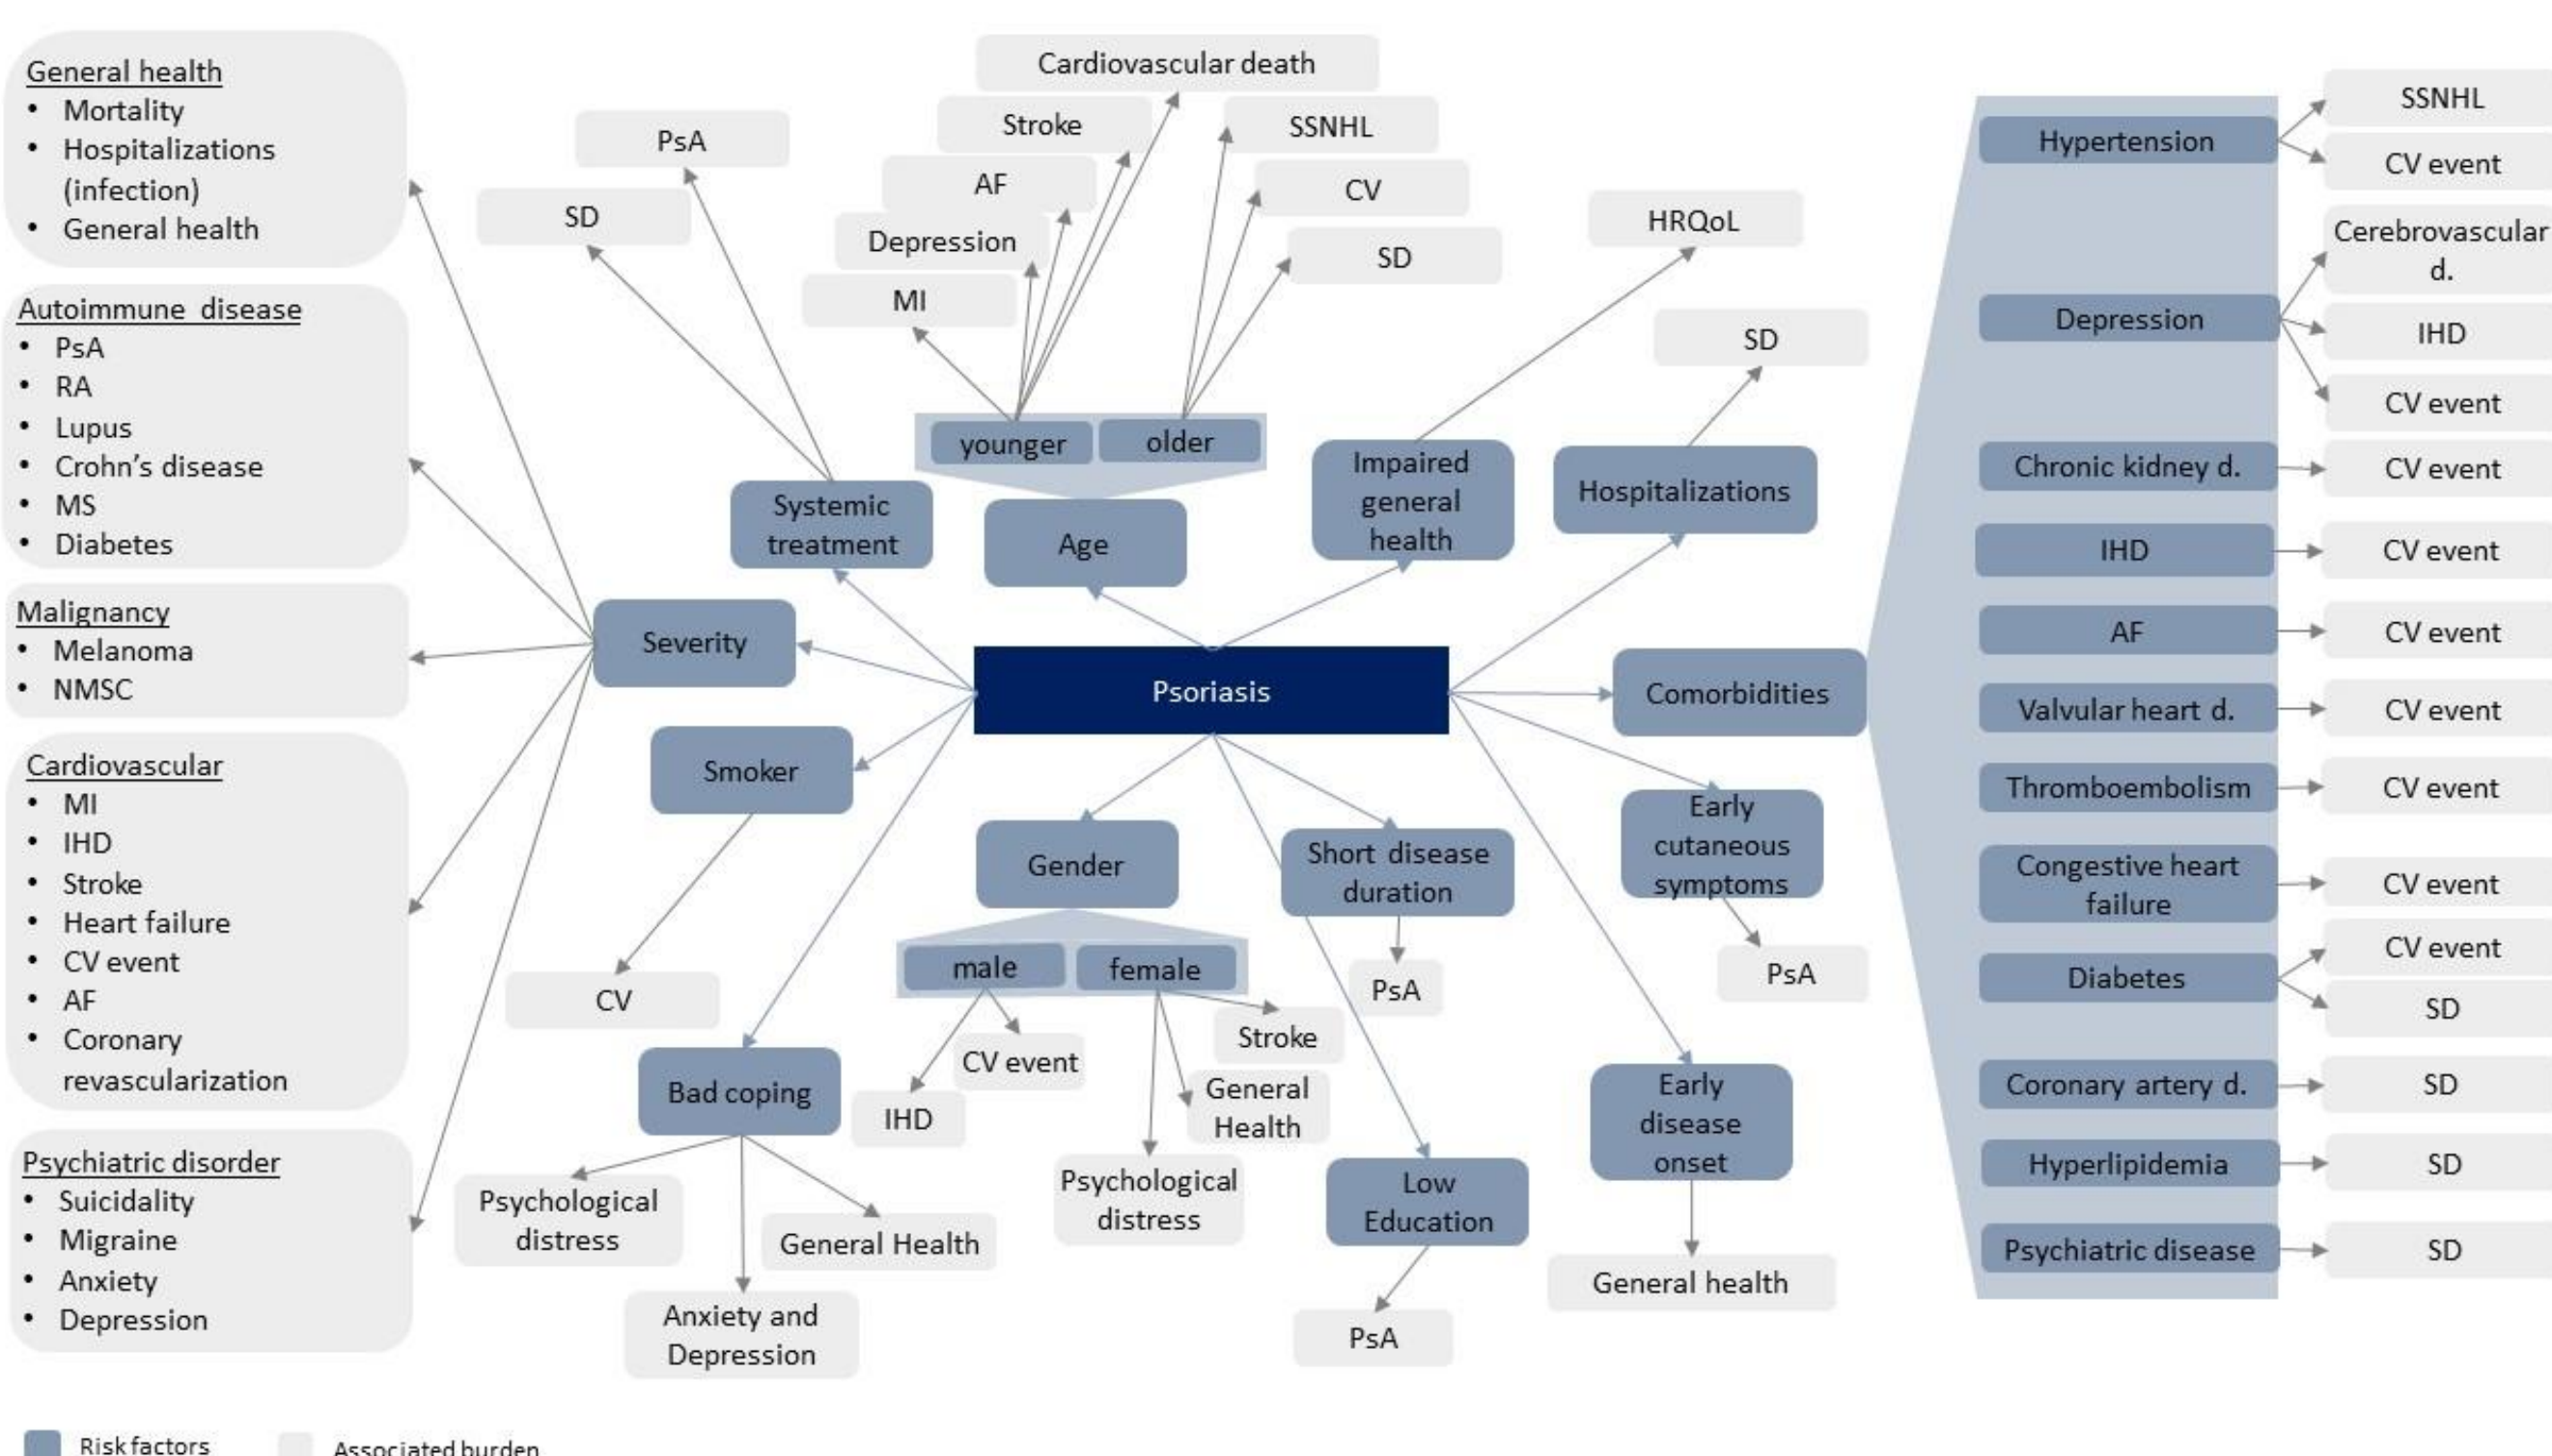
General health
• Mortality
• Hospitalizations (infection)
• General health

Autoimmune disease
• PsA
• RA
• Lupus
• Crohn's disease
• MS
• Diabetes

Malignancy
• Melanoma
• NMSC

Cardiovascular
• MI
• IHD
• Stroke
• Heart failure
• CV event
• AF
• Coronary revascularization

Psychiatric disorder
• Suicidality
• Migraine
• Anxiety
• Depression

Cardiovascular death
Stroke
AF
Depression
MI
SSNHL
CV
SD
PsA
SD
younger
older
Systemic treatment
Age
Severity
Smoker
CV
Psoriasis
Impaired general health
HRQoL
SD
Hospitalizations
Comorbidities
Gender
male
female
CV event
IHD
Stroke
General Health
Psychological distress
Bad coping
Psychological distress
General Health
Anxiety and Depression
Short disease duration
PsA
Low Education
PsA
Early cutaneous symptoms
PsA
Early disease onset
General health

Hypertension
SSNHL
CV event
Depression
Cerebrovascular d.
IHD
CV event
Chronic kidney d.
CV event
IHD
CV event
AF
CV event
Valvular heart d.
CV event
Thromboembolism
CV event
Congestive heart failure
CV event
Diabetes
CV event
SD
Coronary artery d.
SD
Hyperlipidemia
SD
Psychiatric disease
SD

Risk factors
Associated burden